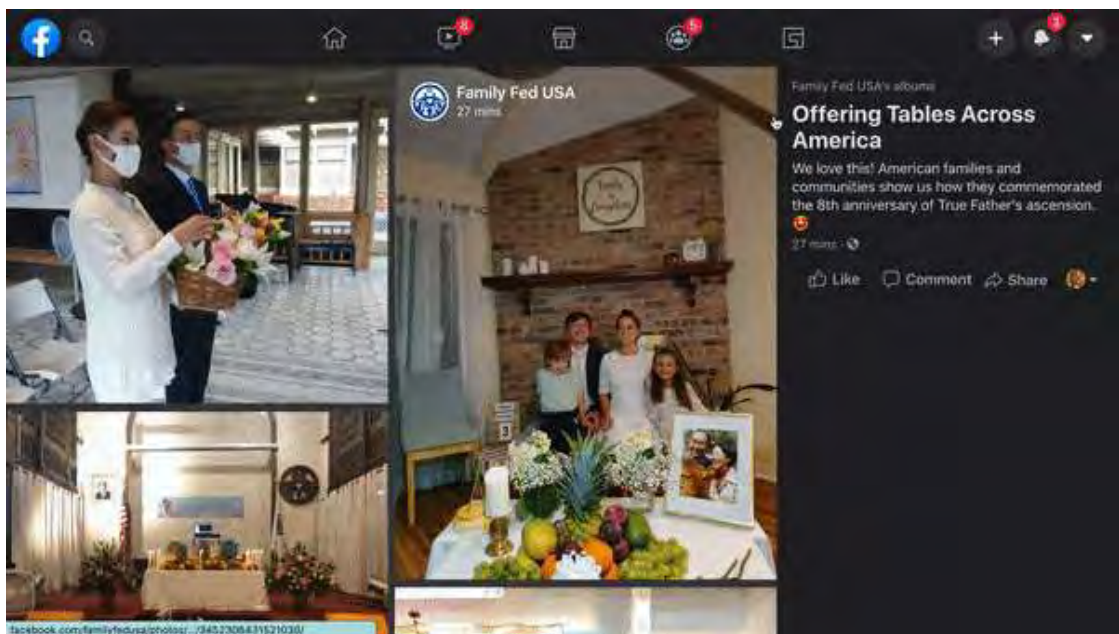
8 5 3

Family Fed USA
27 mins

Family Fed USA's albums
Offering Tables Across America
We love this! American families and communities show us how they commemorated the 8th anniversary of True Father's ascension.
27 mins

Like Comment Share

facebook.com/familyfedusa/photos/.../3452306431521030/